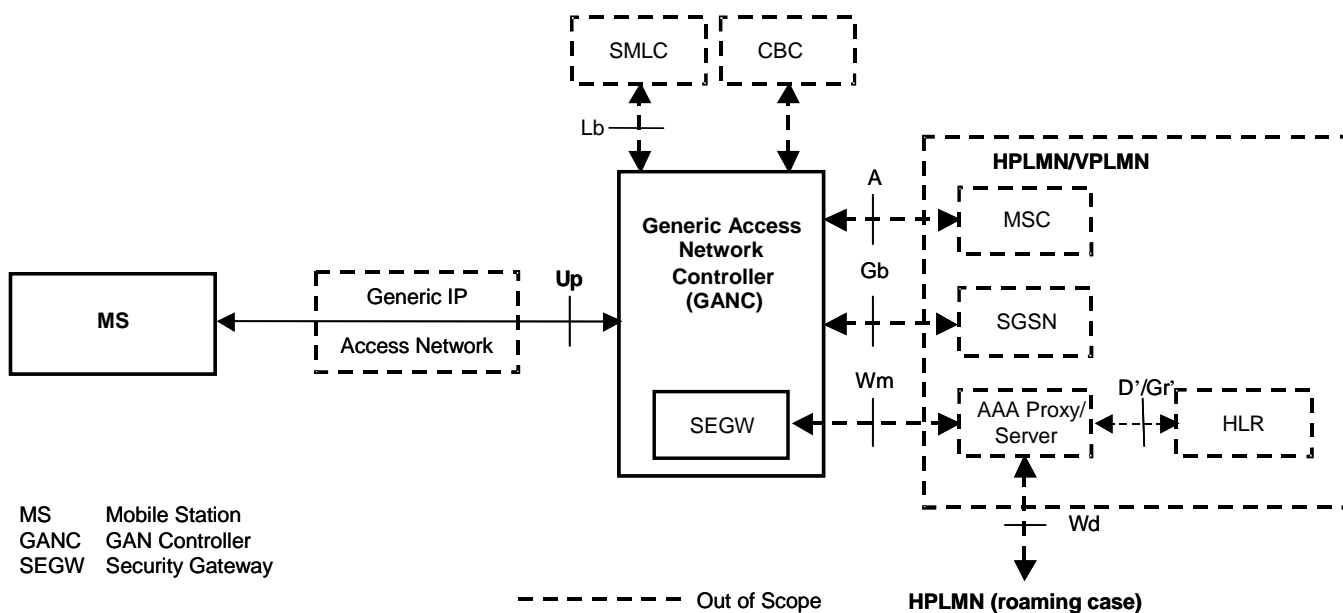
SMLC

CBC

Lb

HPLMN/VPLMN

A

Generic Access Network Controller (GANC)

MSC

Gb

MS

Generic IP

Access Network

Up

SGSN

Wm

D'/Gr'

SEGW

AAA Proxy/ Server

HLR

Wd

MS Mobile Station
GANC GAN Controller
SEGW Security Gateway

Out of Scope

HPLMN (roaming case)